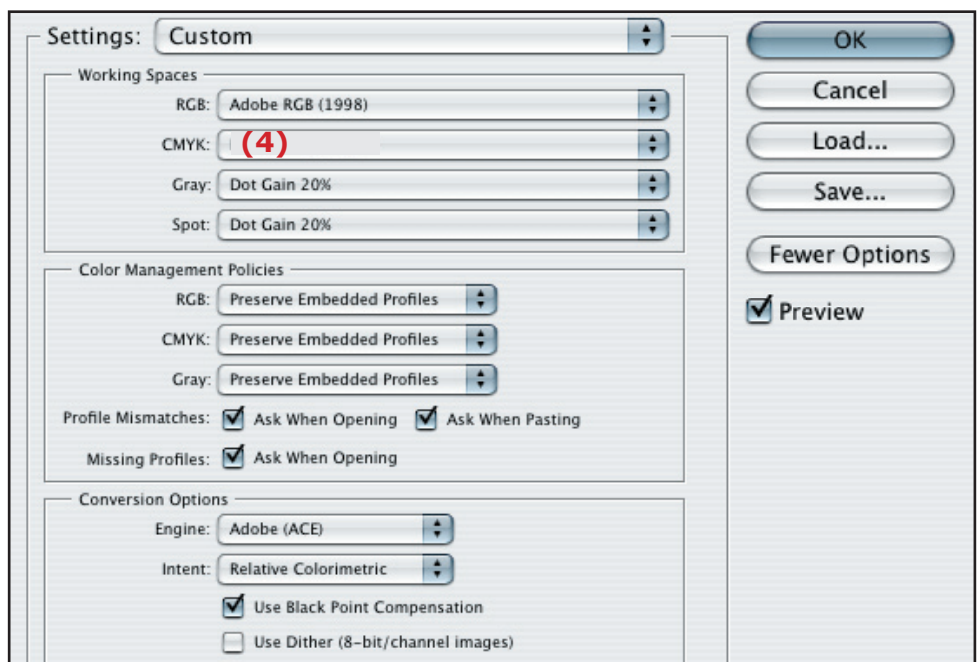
Settings: Custom

Working Spaces

RGB: Adobe RGB (1998)

CMYK: (4)

Gray: Dot Gain 20%

Spot: Dot Gain 20%

Color Management Policies

RGB: Preserve Embedded Profiles

CMYK: Preserve Embedded Profiles

Gray: Preserve Embedded Profiles

Profile Mismatches: Ask When Opening Ask When Pasting

Missing Profiles: Ask When Opening

Conversion Options

Engine: Adobe (ACE)

Intent: Relative Colorimetric

Use Black Point Compensation

Use Dither (8-bit/channel images)

OK

Cancel

Load...

Save...

Fewer Options

Preview